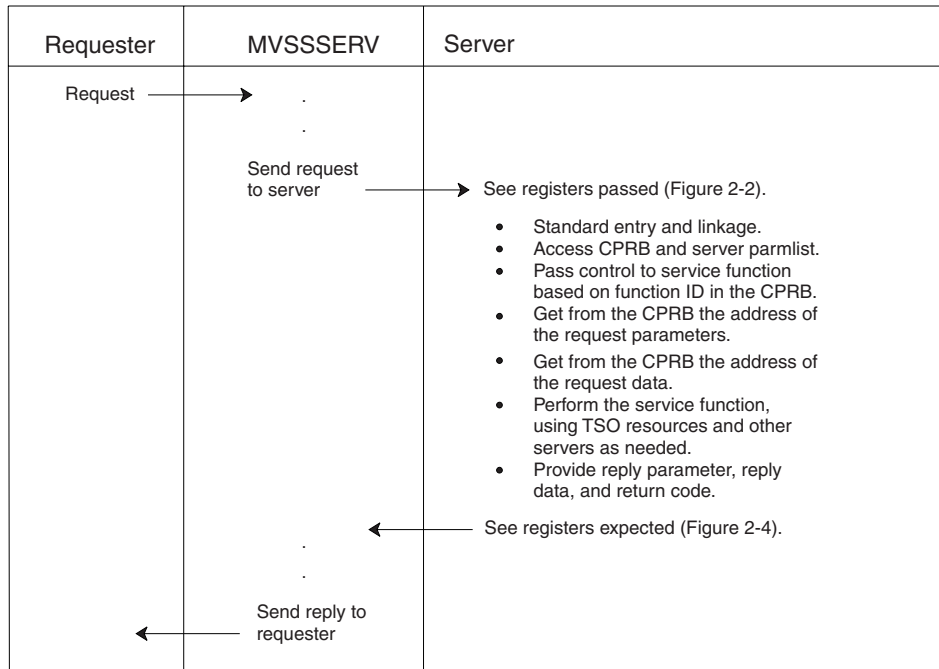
| Requester | MVSSSERV | Server |
|---|---|---|

Request

.

.

Send request to server

See registers passed (Figure 2-2).

- Standard entry and linkage.
- Access CPRB and server parmlist.
- Pass control to service function based on function ID in the CPRB.
- Get from the CPRB the address of the request parameters.
- Get from the CPRB the address of the request data.
- Perform the service function, using TSO resources and other servers as needed.
- Provide reply parameter, reply data, and return code.

See registers expected (Figure 2-4).

.

.

Send reply to requester